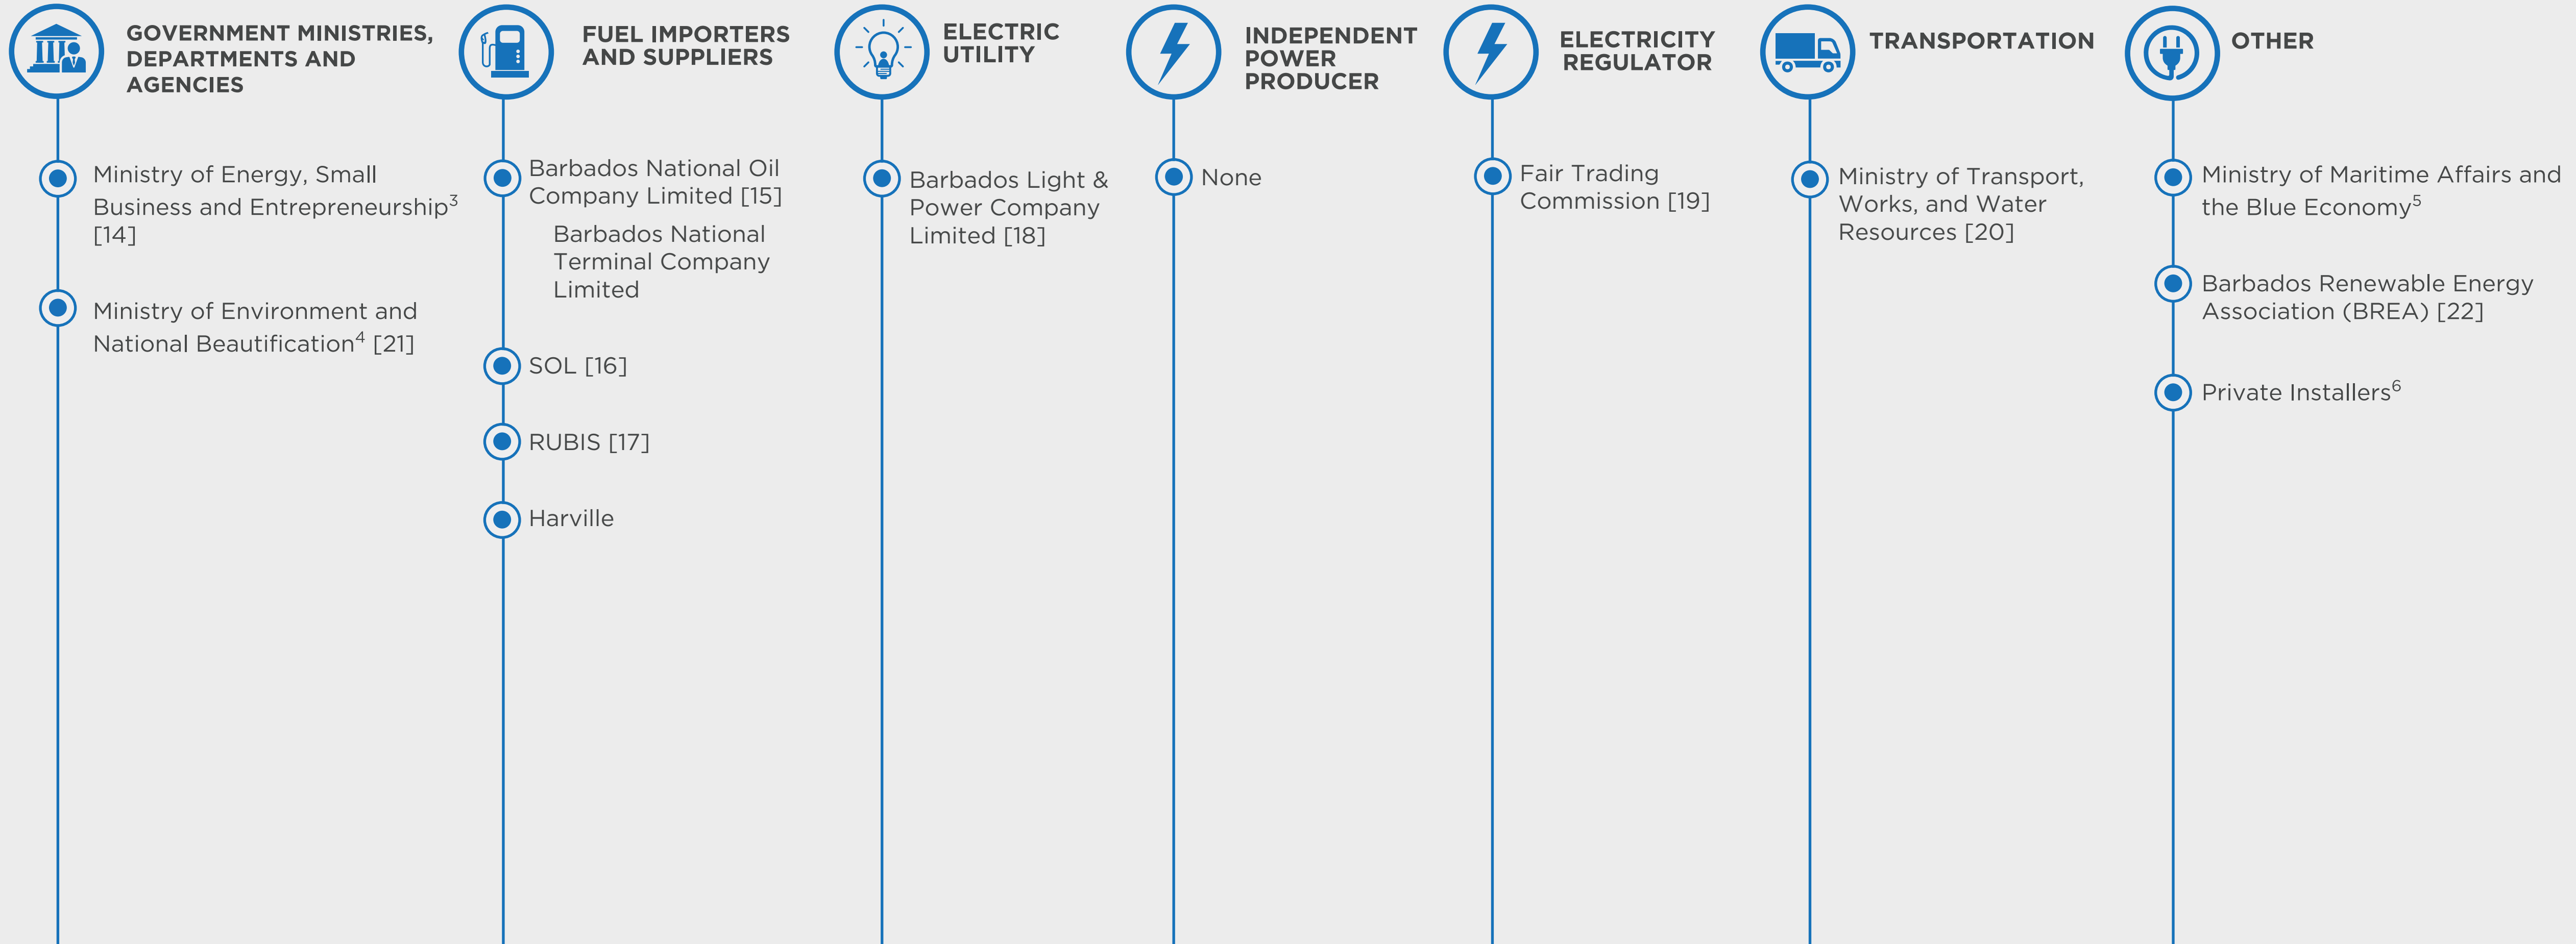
GOVERNMENT MINISTRIES, DEPARTMENTS AND AGENCIES

Ministry of Energy, Small Business and Entrepreneurship$^3$ [14]

Ministry of Environment and National Beautification$^4$ [21]

FUEL IMPORTERS AND SUPPLIERS

Barbados National Oil Company Limited [15]

Barbados National Terminal Company Limited

SOL [16]

RUBIS [17]

Harville

ELECTRIC UTILITY

Barbados Light & Power Company Limited [18]

INDEPENDENT POWER PRODUCER

None

ELECTRICITY REGULATOR

Fair Trading Commission [19]

TRANSPORTATION

Ministry of Transport, Works, and Water Resources [20]

OTHER

Ministry of Maritime Affairs and the Blue Economy$^5$

Barbados Renewable Energy Association (BREA) [22]

Private Installers$^6$